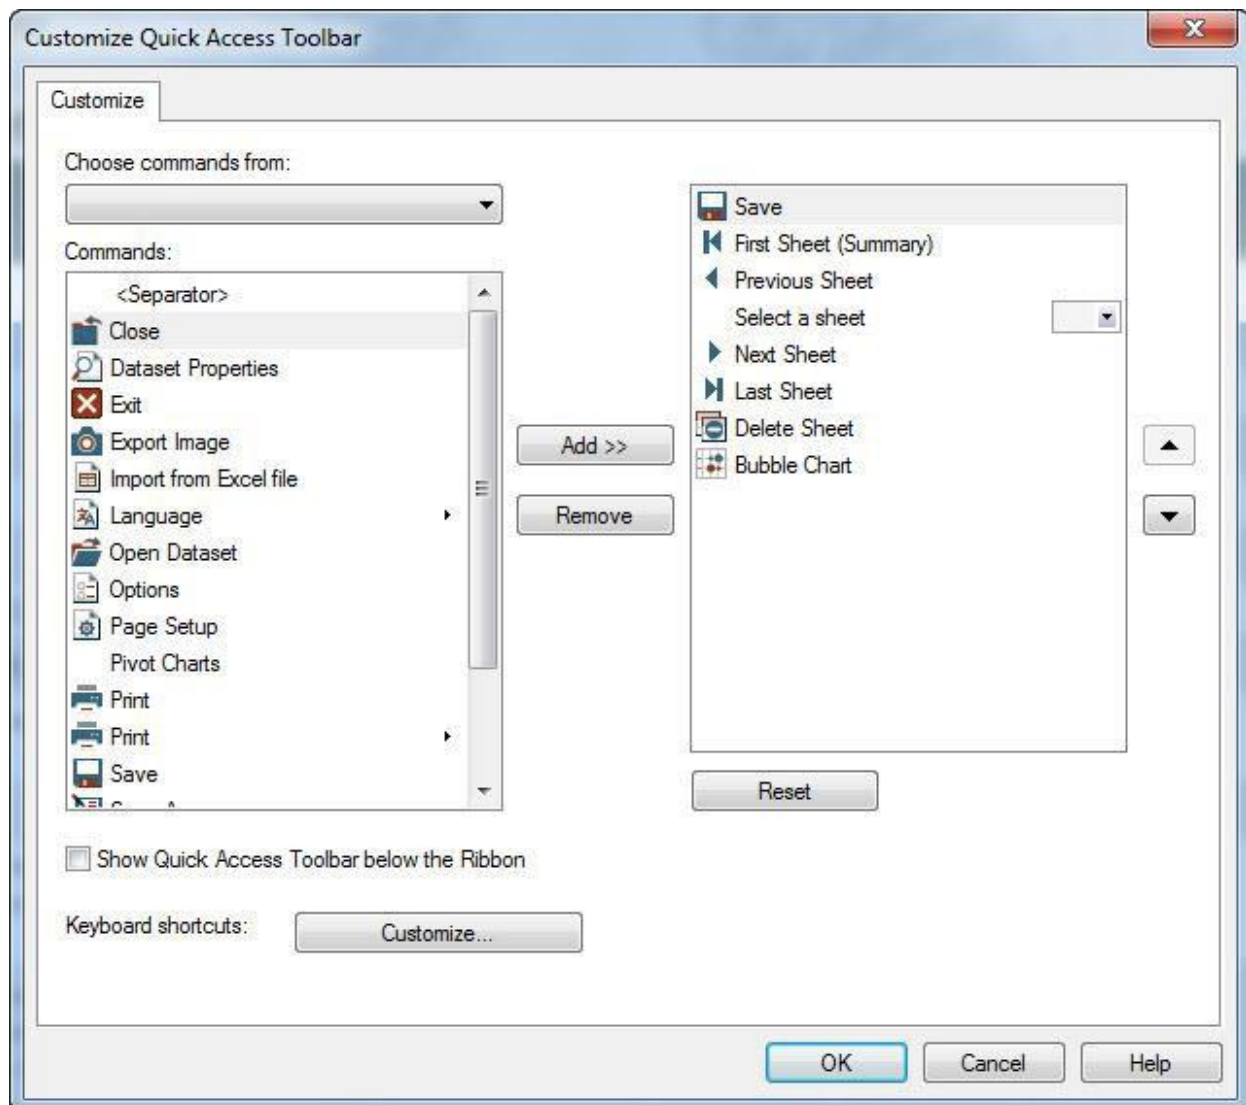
Customize Quick Access Toolbar

Customize

Choose commands from:

Commands:

<Separator>
Close
Dataset Properties
Exit
Export Image
Import from Excel file
Language
Open Dataset
Options
Page Setup
Pivot Charts
Print
Print
Save
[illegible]

Add >>

Remove

Save
First Sheet (Summary)
Previous Sheet
Select a sheet
Next Sheet
Last Sheet
Delete Sheet
Bubble Chart

Reset

Show Quick Access Toolbar below the Ribbon

Keyboard shortcuts: Customize...

OK Cancel Help